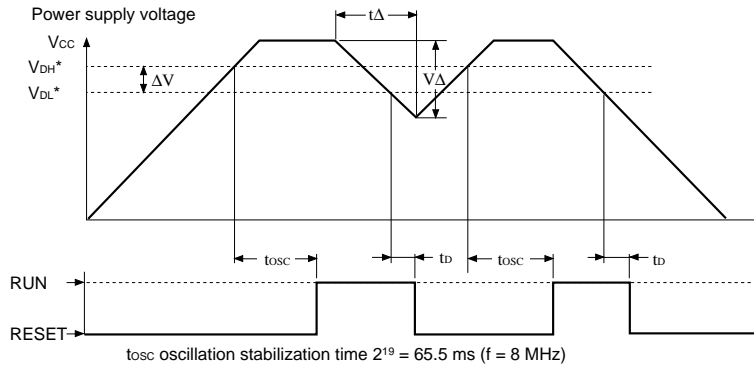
Power supply voltage

$V_{CC}$

$V_{DH}$*

$V_{DL}$*

$\Delta V$

$t\Delta$

$V\Delta$

$t_{OSC}$

$t_D$

$t_{OSC}$

$t_D$

RUN

RESET

$t_{OSC}$ oscillation stabilization time $2^{19}$ = 65.5 ms (f = 8 MHz)